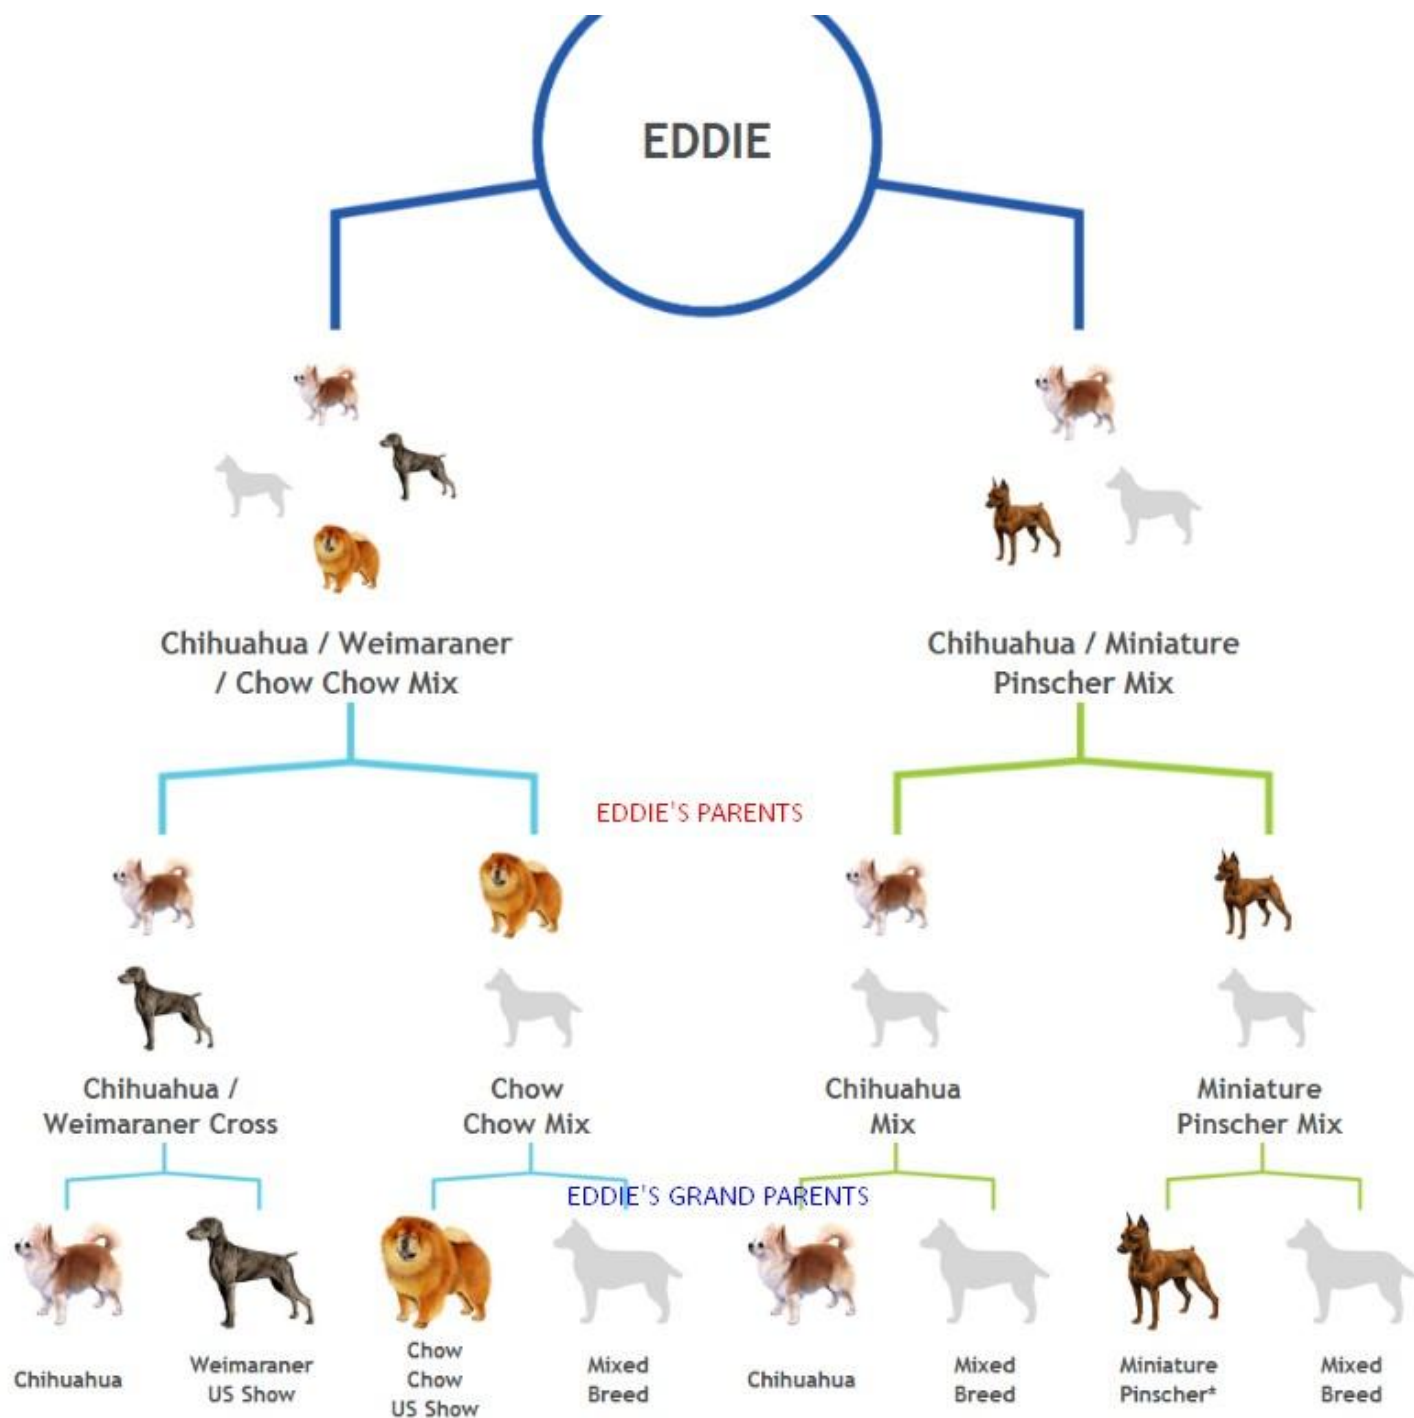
EDDIE

Chihuahua / Weimaraner / Chow Chow Mix

Chihuahua / Miniature Pinscher Mix

EDDIE'S PARENTS

Chihuahua / Weimaraner Cross

Chow Chow Mix

Chihuahua Mix

Miniature Pinscher Mix

EDDIE'S GRAND PARENTS

Chihuahua

Weimaraner US Show

Chow Chow US Show

Mixed Breed

Chihuahua

Mixed Breed

Miniature Pinscher*

Mixed Breed